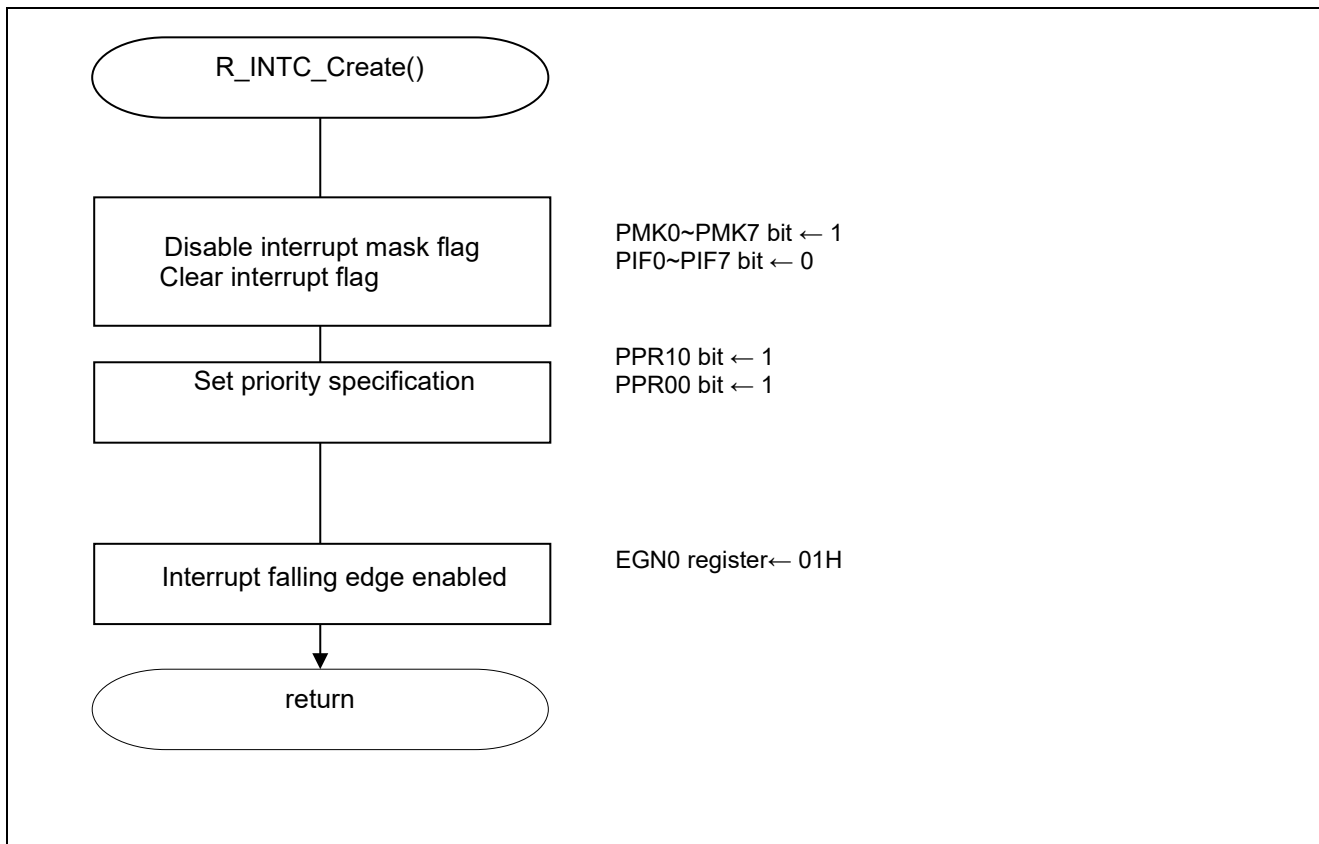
R_INTC_Create()

Disable interrupt mask flag
Clear interrupt flag

PMK0~PMK7 bit ← 1
PIF0~PIF7 bit ← 0

Set priority specification

PPR10 bit ← 1
PPR00 bit ← 1

Interrupt falling edge enabled

EGN0 register← 01H

return